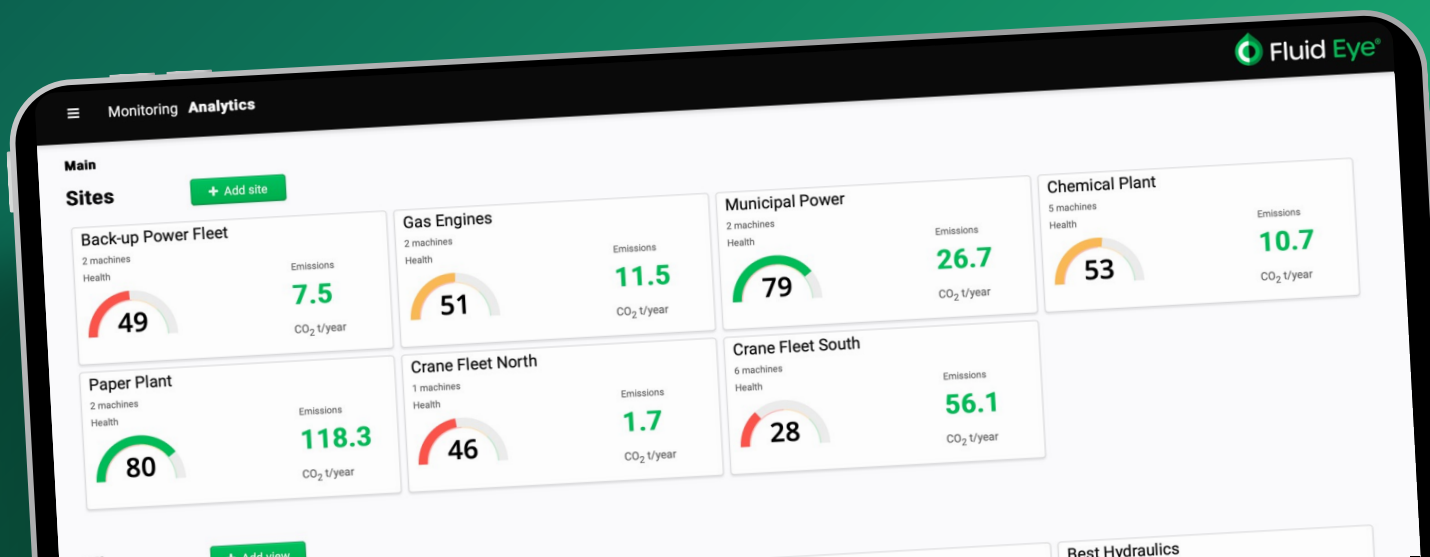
Fluid Eye®

Monitoring Analytics

Main

Sites

+ Add site

Back-up Power Fleet
2 machines
Health
49
Emissions
7.5
$CO_2$ t/year

Gas Engines
2 machines
Health
51
Emissions
11.5
$CO_2$ t/year

Municipal Power
2 machines
Health
79
Emissions
26.7
$CO_2$ t/year

Chemical Plant
5 machines
Health
53
Emissions
10.7
$CO_2$ t/year

Paper Plant
2 machines
Health
80
Emissions
118.3
$CO_2$ t/year

Crane Fleet North
1 machines
Health
46
Emissions
1.7
$CO_2$ t/year

Crane Fleet South
6 machines
Health
28
Emissions
56.1
$CO_2$ t/year

+ Add view

Best Hydraulics